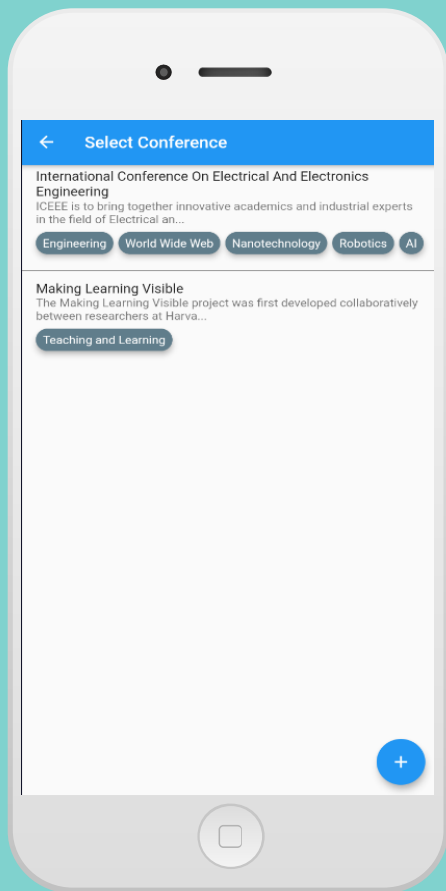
←
Select Conference

International Conference On Electrical And Electronics Engineering
ICEEE is to bring together innovative academics and industrial experts in the field of Electrical an...

Engineering
World Wide Web
Nanotechnology
Robotics
AI

Making Learning Visible
The Making Learning Visible project was first developed collaboratively between researchers at Harva...

Teaching and Learning

+